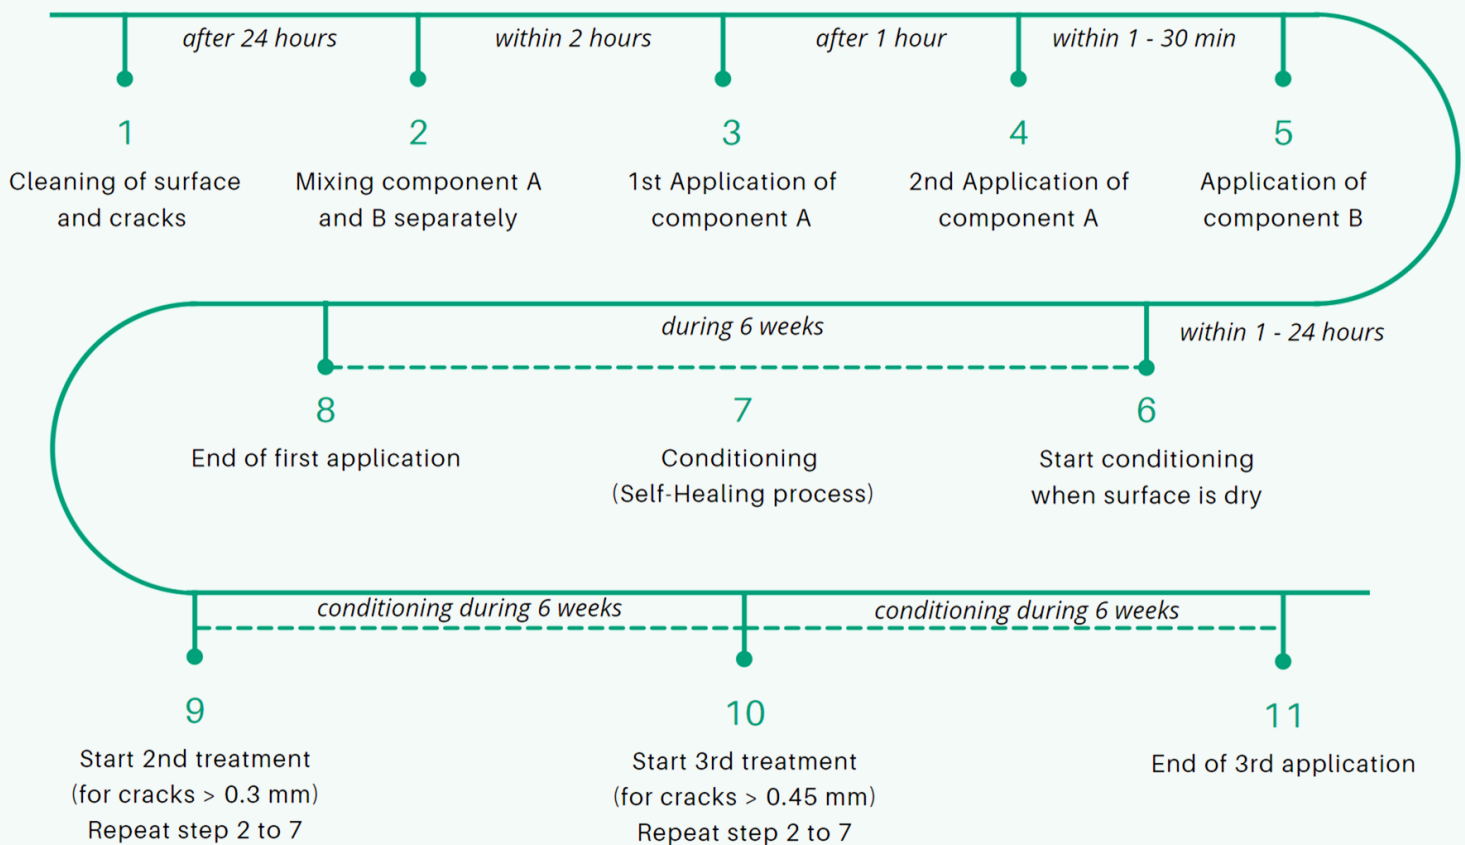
after 24 hours

within 2 hours

after 1 hour

within 1 - 30 min

1
Cleaning of surface and cracks

2
Mixing component A and B separately

3
1st Application of component A

4
2nd Application of component A

5
Application of component B

during 6 weeks

within 1 - 24 hours

8
End of first application

7
Conditioning (Self-Healing process)

6
Start conditioning when surface is dry

conditioning during 6 weeks

conditioning during 6 weeks

9
Start 2nd treatment (for cracks > 0.3 mm) Repeat step 2 to 7

10
Start 3rd treatment (for cracks > 0.45 mm) Repeat step 2 to 7

11
End of 3rd application